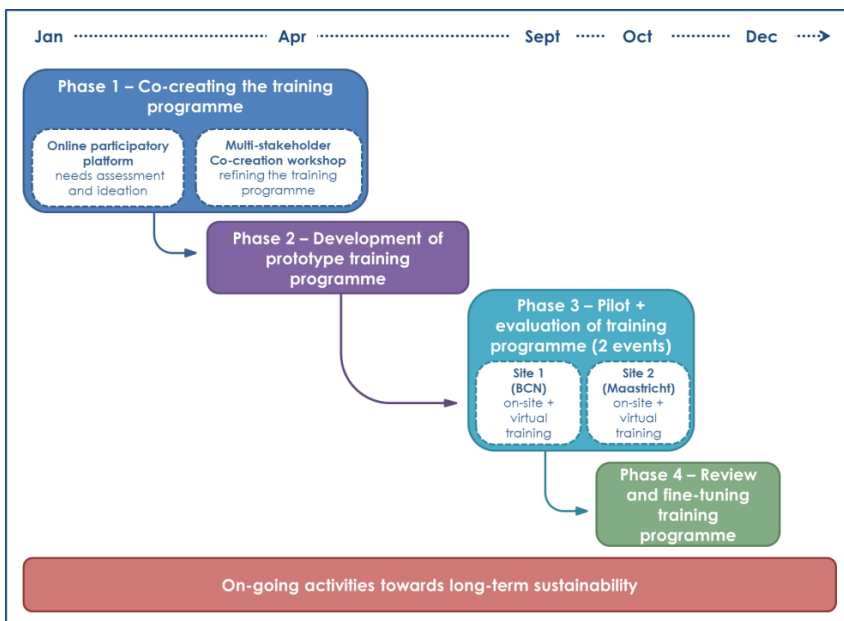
Jan Apr Sept Oct Dec

Phase 1 – Co-creating the training programme

Online participatory platform needs assessment and ideation

Multi-stakeholder Co-creation workshop refining the training programme

Phase 2 – Development of prototype training programme

Phase 3 – Pilot + evaluation of training programme (2 events)

Site 1 (BCN) on-site + virtual training

Site 2 (Maastricht) on-site + virtual training

Phase 4 – Review and fine-tuning training programme

On-going activities towards long-term sustainability